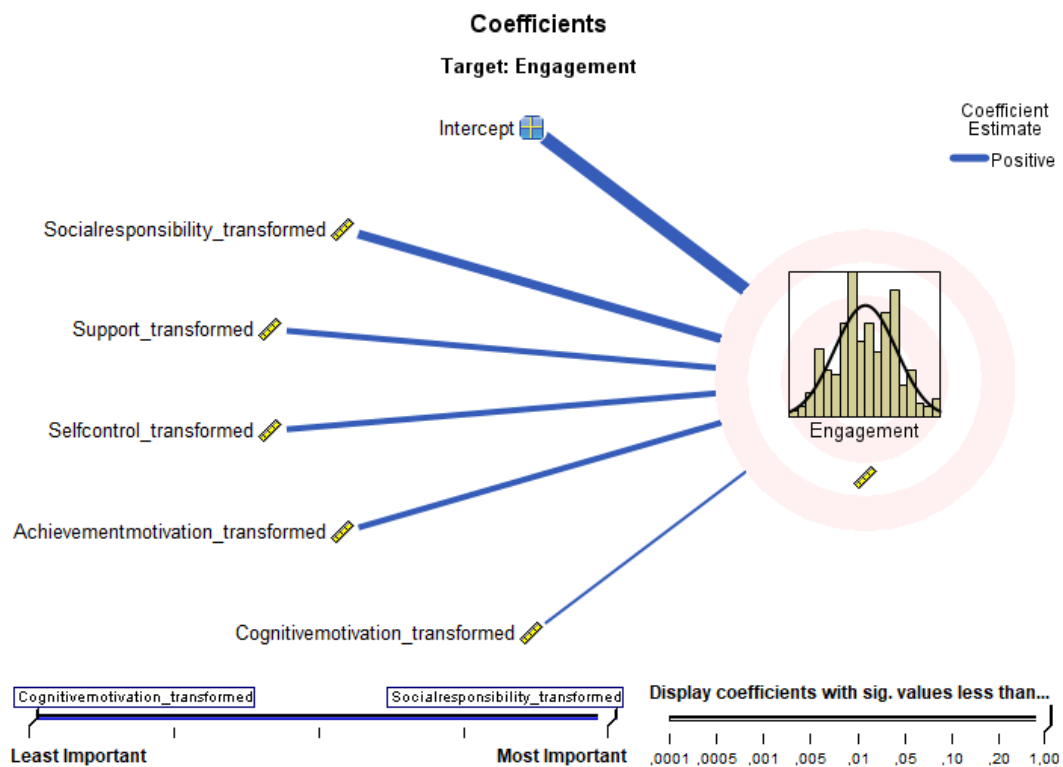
Coefficients

Target: Engagement

Coefficient Estimate

Positive

Intercept

Socialresponsibility_transformed

Support_transformed

Selfcontrol_transformed

Achievementmotivation_transformed

Cognitivemotivation_transformed

Engagement

Cognitivemotivation_transformed

Socialresponsibility_transformed

Least Important

Most Important

Display coefficients with sig. values less than...

,0001 ,0005 ,001 ,005 ,01 ,05 ,10 ,20 1,00